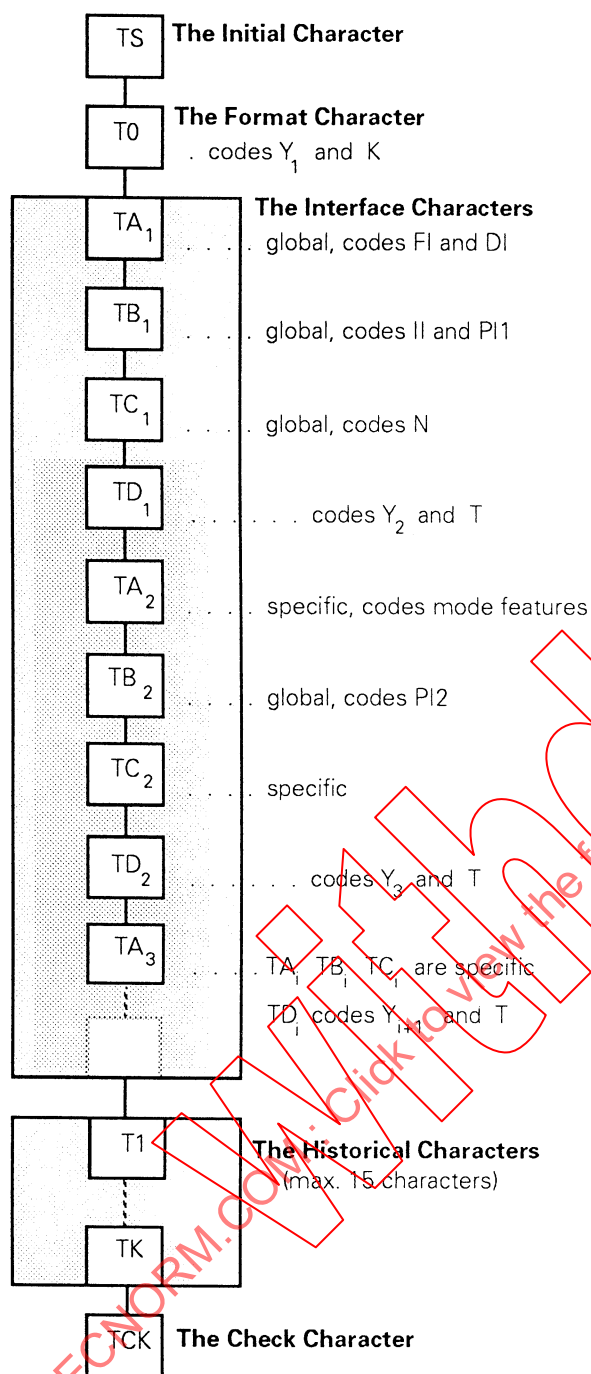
TS The Initial Character

T0 The Format Character
. codes $Y_1$ and K

The Interface Characters

$TA_1$ . . . . global, codes FI and DI

$TB_1$ . . . . global, codes II and PI1

$TC_1$ . . . . global, codes N

$TD_1$ . . . . . . codes $Y_2$ and T

$TA_2$ . . . . specific, codes mode features

$TB_2$ . . . . global, codes PI2

$TC_2$ . . . . specific

$TD_2$ . . . . . . codes $Y_3$ and T

$TA_3$ . . . . $TA_i$ $TB_i$ $TC_i$ are specific
$TD_i$ codes $Y_{i+1}$ and T

T1 The Historical Characters
(max. 15 characters)

TK

TCK The Check Character

IECNORM.COM : Click to view the full PDF